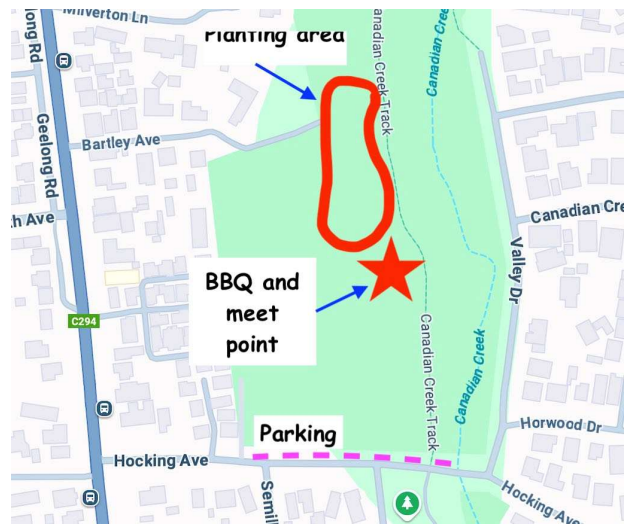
Milverton Ln
long Rd
Planting area
Canadian Creek Track
Canadian Creek
Geelong Rd
Bartley Ave
h Ave
Canadian Cre
BBQ and meet point
Valley Dr
C294
Canadian Creek Track
Canadian Creek
Horwood Dr
Parking
Hocking Ave
Semi
Hocking Ave